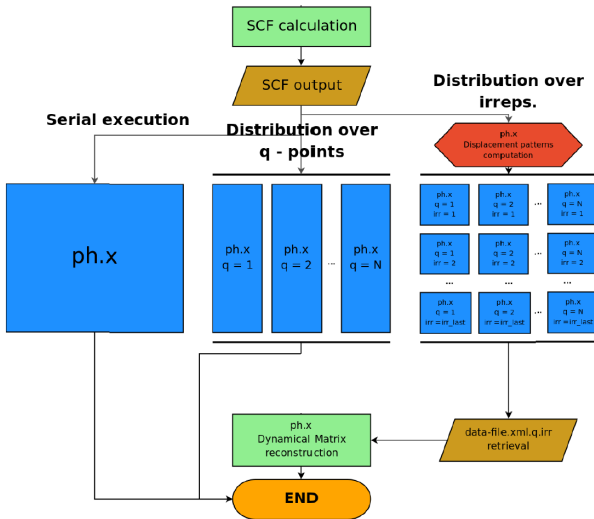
SCF calculation

SCF output

Distribution over irreps.

Serial execution

Distribution over q - points

ph.x
Displacement patterns computation

ph.x

ph.x
q = 1

ph.x
q = 2

...

ph.x
q = N

ph.x
q = 1
irr = 1

ph.x
q = 2
irr = 1

...

ph.x
q = N
irr = 1

ph.x
q = 1
irr = 2

ph.x
q = 2
irr = 2

...

ph.x
q = N
irr = 2

...

...

...

ph.x
q = 1
irr = irr_last

ph.x
q = 2
irr = irr_last

...

ph.x
q = N
irr = irr_last

ph.x
Dynamical Matrix reconstruction

data-file.xml.q.irr
retrieval

END